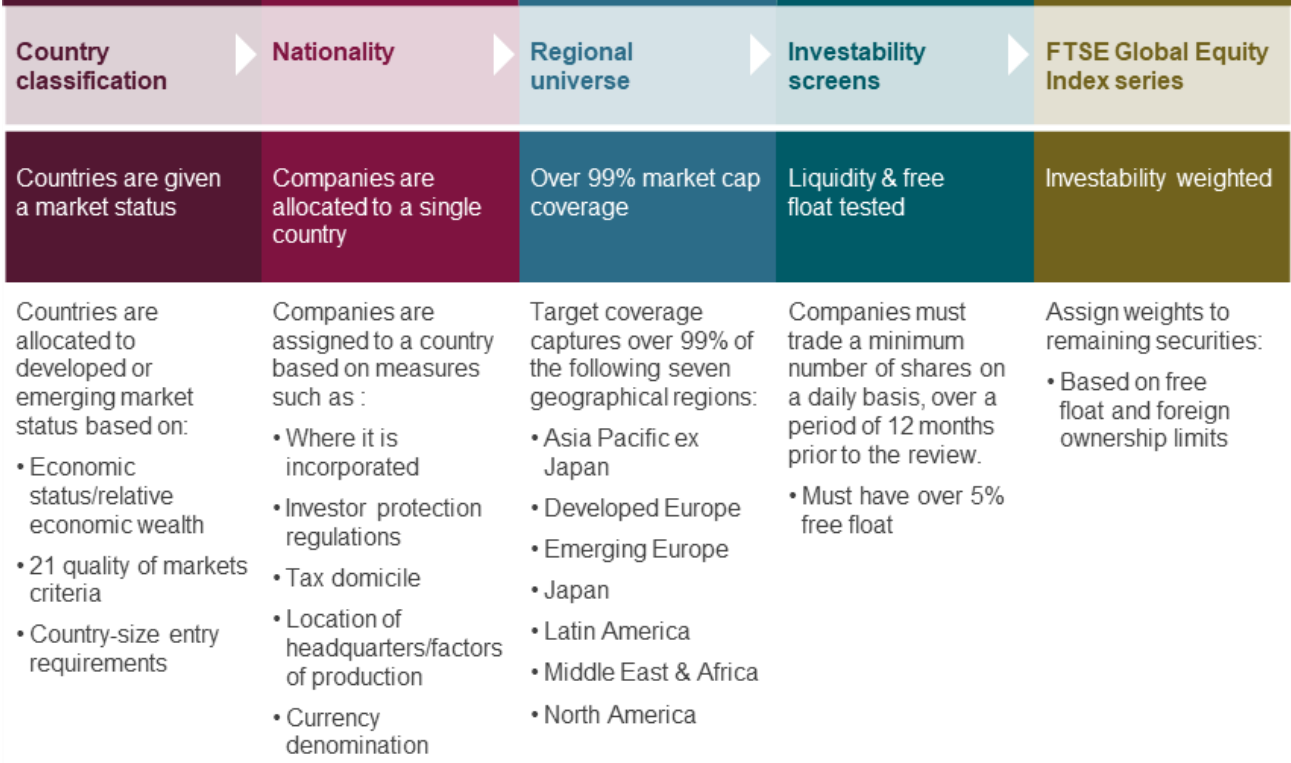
Country classification

Nationality

Regional universe

Investability screens

FTSE Global Equity Index series

Countries are given a market status

Companies are allocated to a single country

Over 99% market cap coverage

Liquidity & free float tested

Investability weighted

Countries are allocated to developed or emerging market status based on:

• Economic status/relative economic wealth

• 21 quality of markets criteria

• Country-size entry requirements

Companies are assigned to a country based on measures such as :

• Where it is incorporated

• Investor protection regulations

• Tax domicile

• Location of headquarters/factors of production

• Currency denomination

Target coverage captures over 99% of the following seven geographical regions:

• Asia Pacific ex Japan

• Developed Europe

• Emerging Europe

• Japan

• Latin America

• Middle East & Africa

• North America

Companies must trade a minimum number of shares on a daily basis, over a period of 12 months prior to the review.

• Must have over 5% free float

Assign weights to remaining securities:

• Based on free float and foreign ownership limits